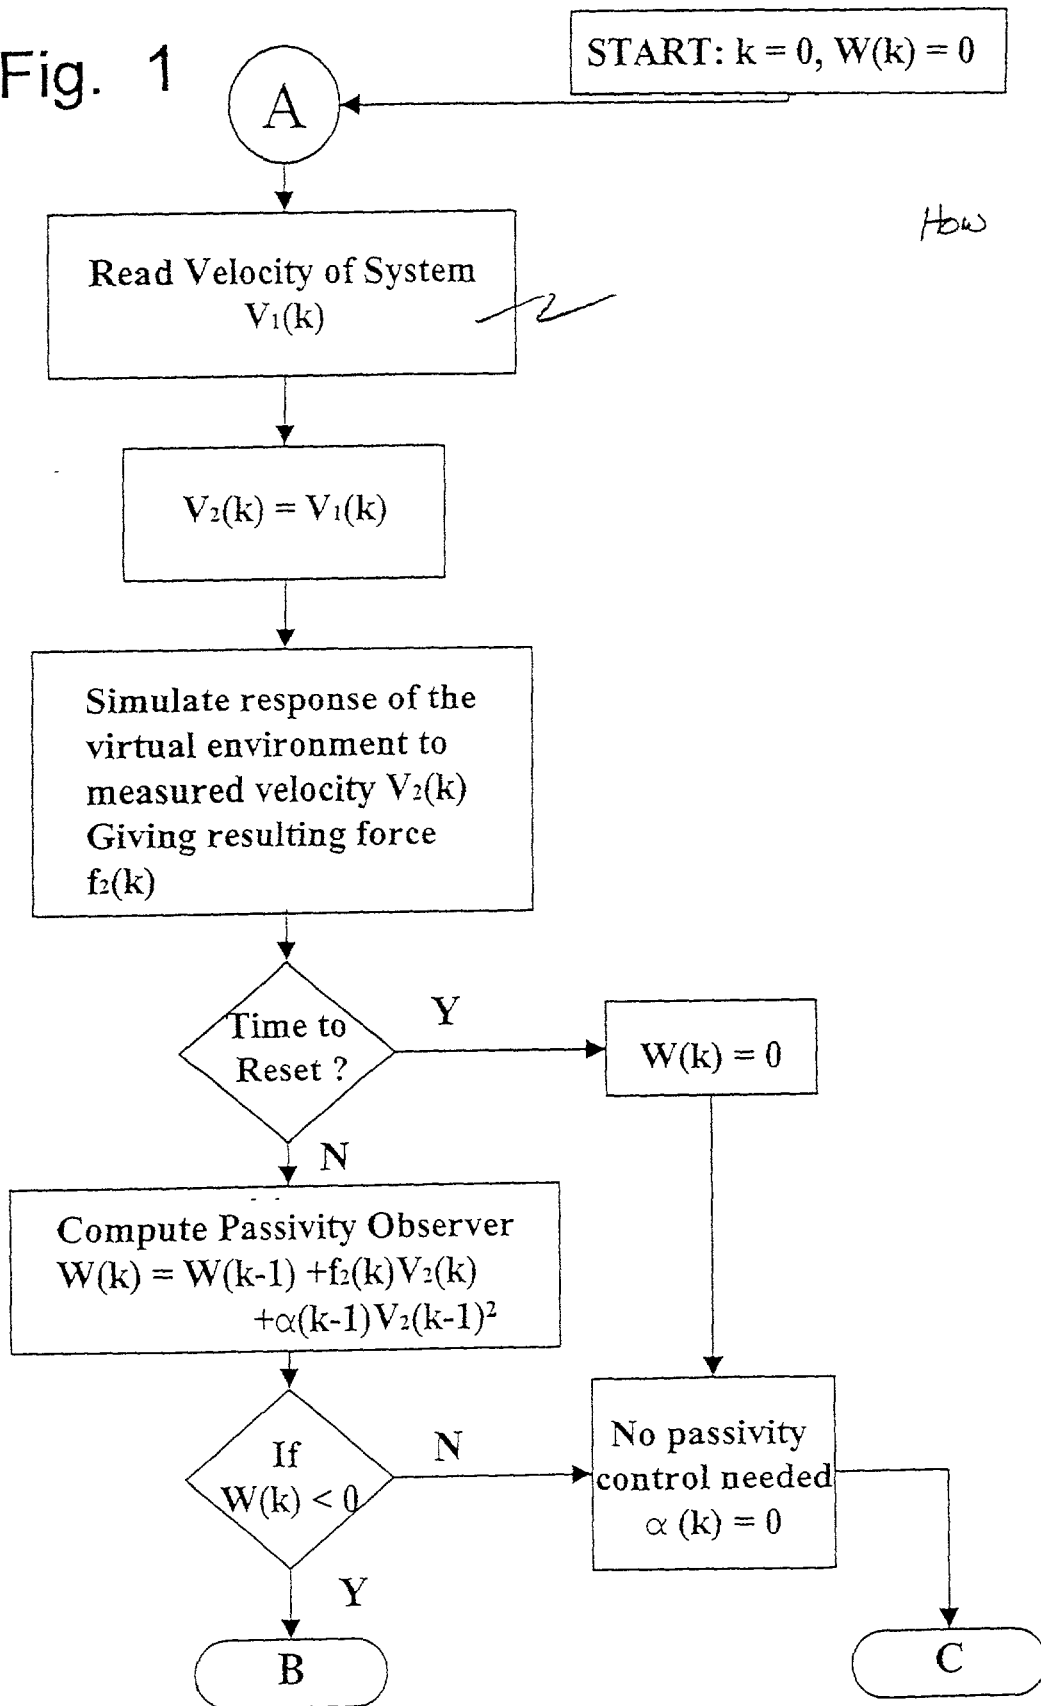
Fig. 1

START: k = 0, W(k) = 0

A

How

Read Velocity of System $V_1(k)$

$V_2(k) = V_1(k)$

Simulate response of the virtual environment to measured velocity $V_2(k)$ Giving resulting force $f_2(k)$

Time to Reset ?

Y

$W(k) = 0$

N

Compute Passivity Observer $W(k) = W(k-1) + f_2(k)V_2(k) + \alpha(k-1)V_2(k-1)^2$

If $W(k) < 0$

N

No passivity control needed $\alpha(k) = 0$

Y

B

C